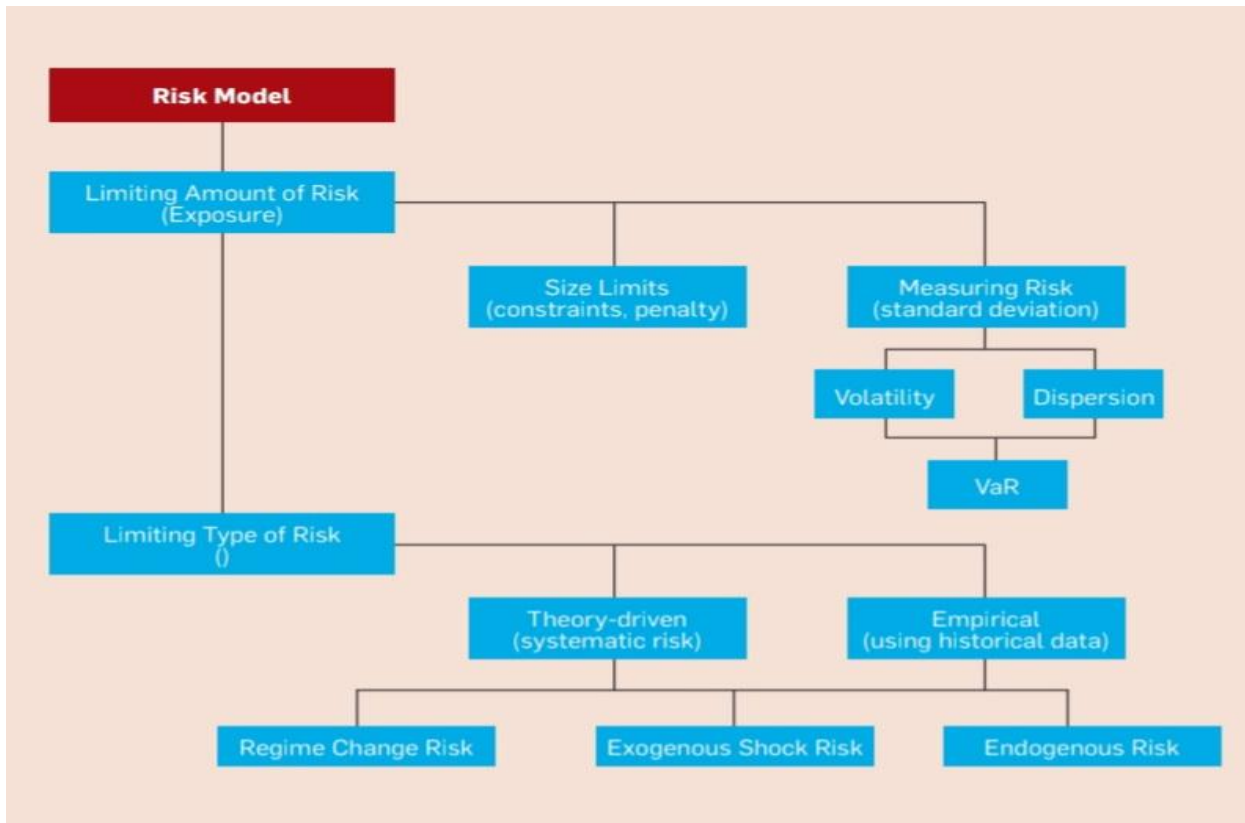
Risk Model

Limiting Amount of Risk
(Exposure)

Size Limits
(constraints, penalty)

Measuring Risk
(standard deviation)

Volatility

Dispersion

VaR

Limiting Type of Risk
()

Theory-driven
(systematic risk)

Empirical
(using historical data)

Regime Change Risk

Exogenous Shock Risk

Endogenous Risk